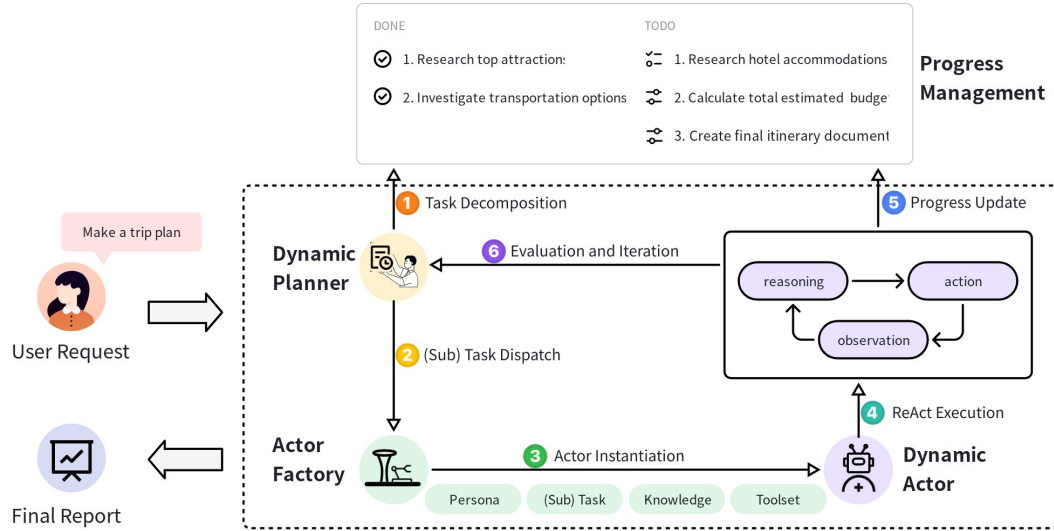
DONE

1. Research top attraction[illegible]

2. Investigate transportation options

TODO

1. Research hotel accommodations

2. Calculate total estimated budge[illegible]

3. Create final itinerary document

Progress Management

Make a trip plan

User Request

1 Task Decomposition

Dynamic Planner

6 Evaluation and Iteration

5 Progress Update

reasoning

action

observation

2 (Sub) Task Dispatch

4 ReAct Execution

Actor Factory

3 Actor Instantiation

Dynamic Actor

Persona

(Sub) Task

Knowledge

Toolset

Final Report